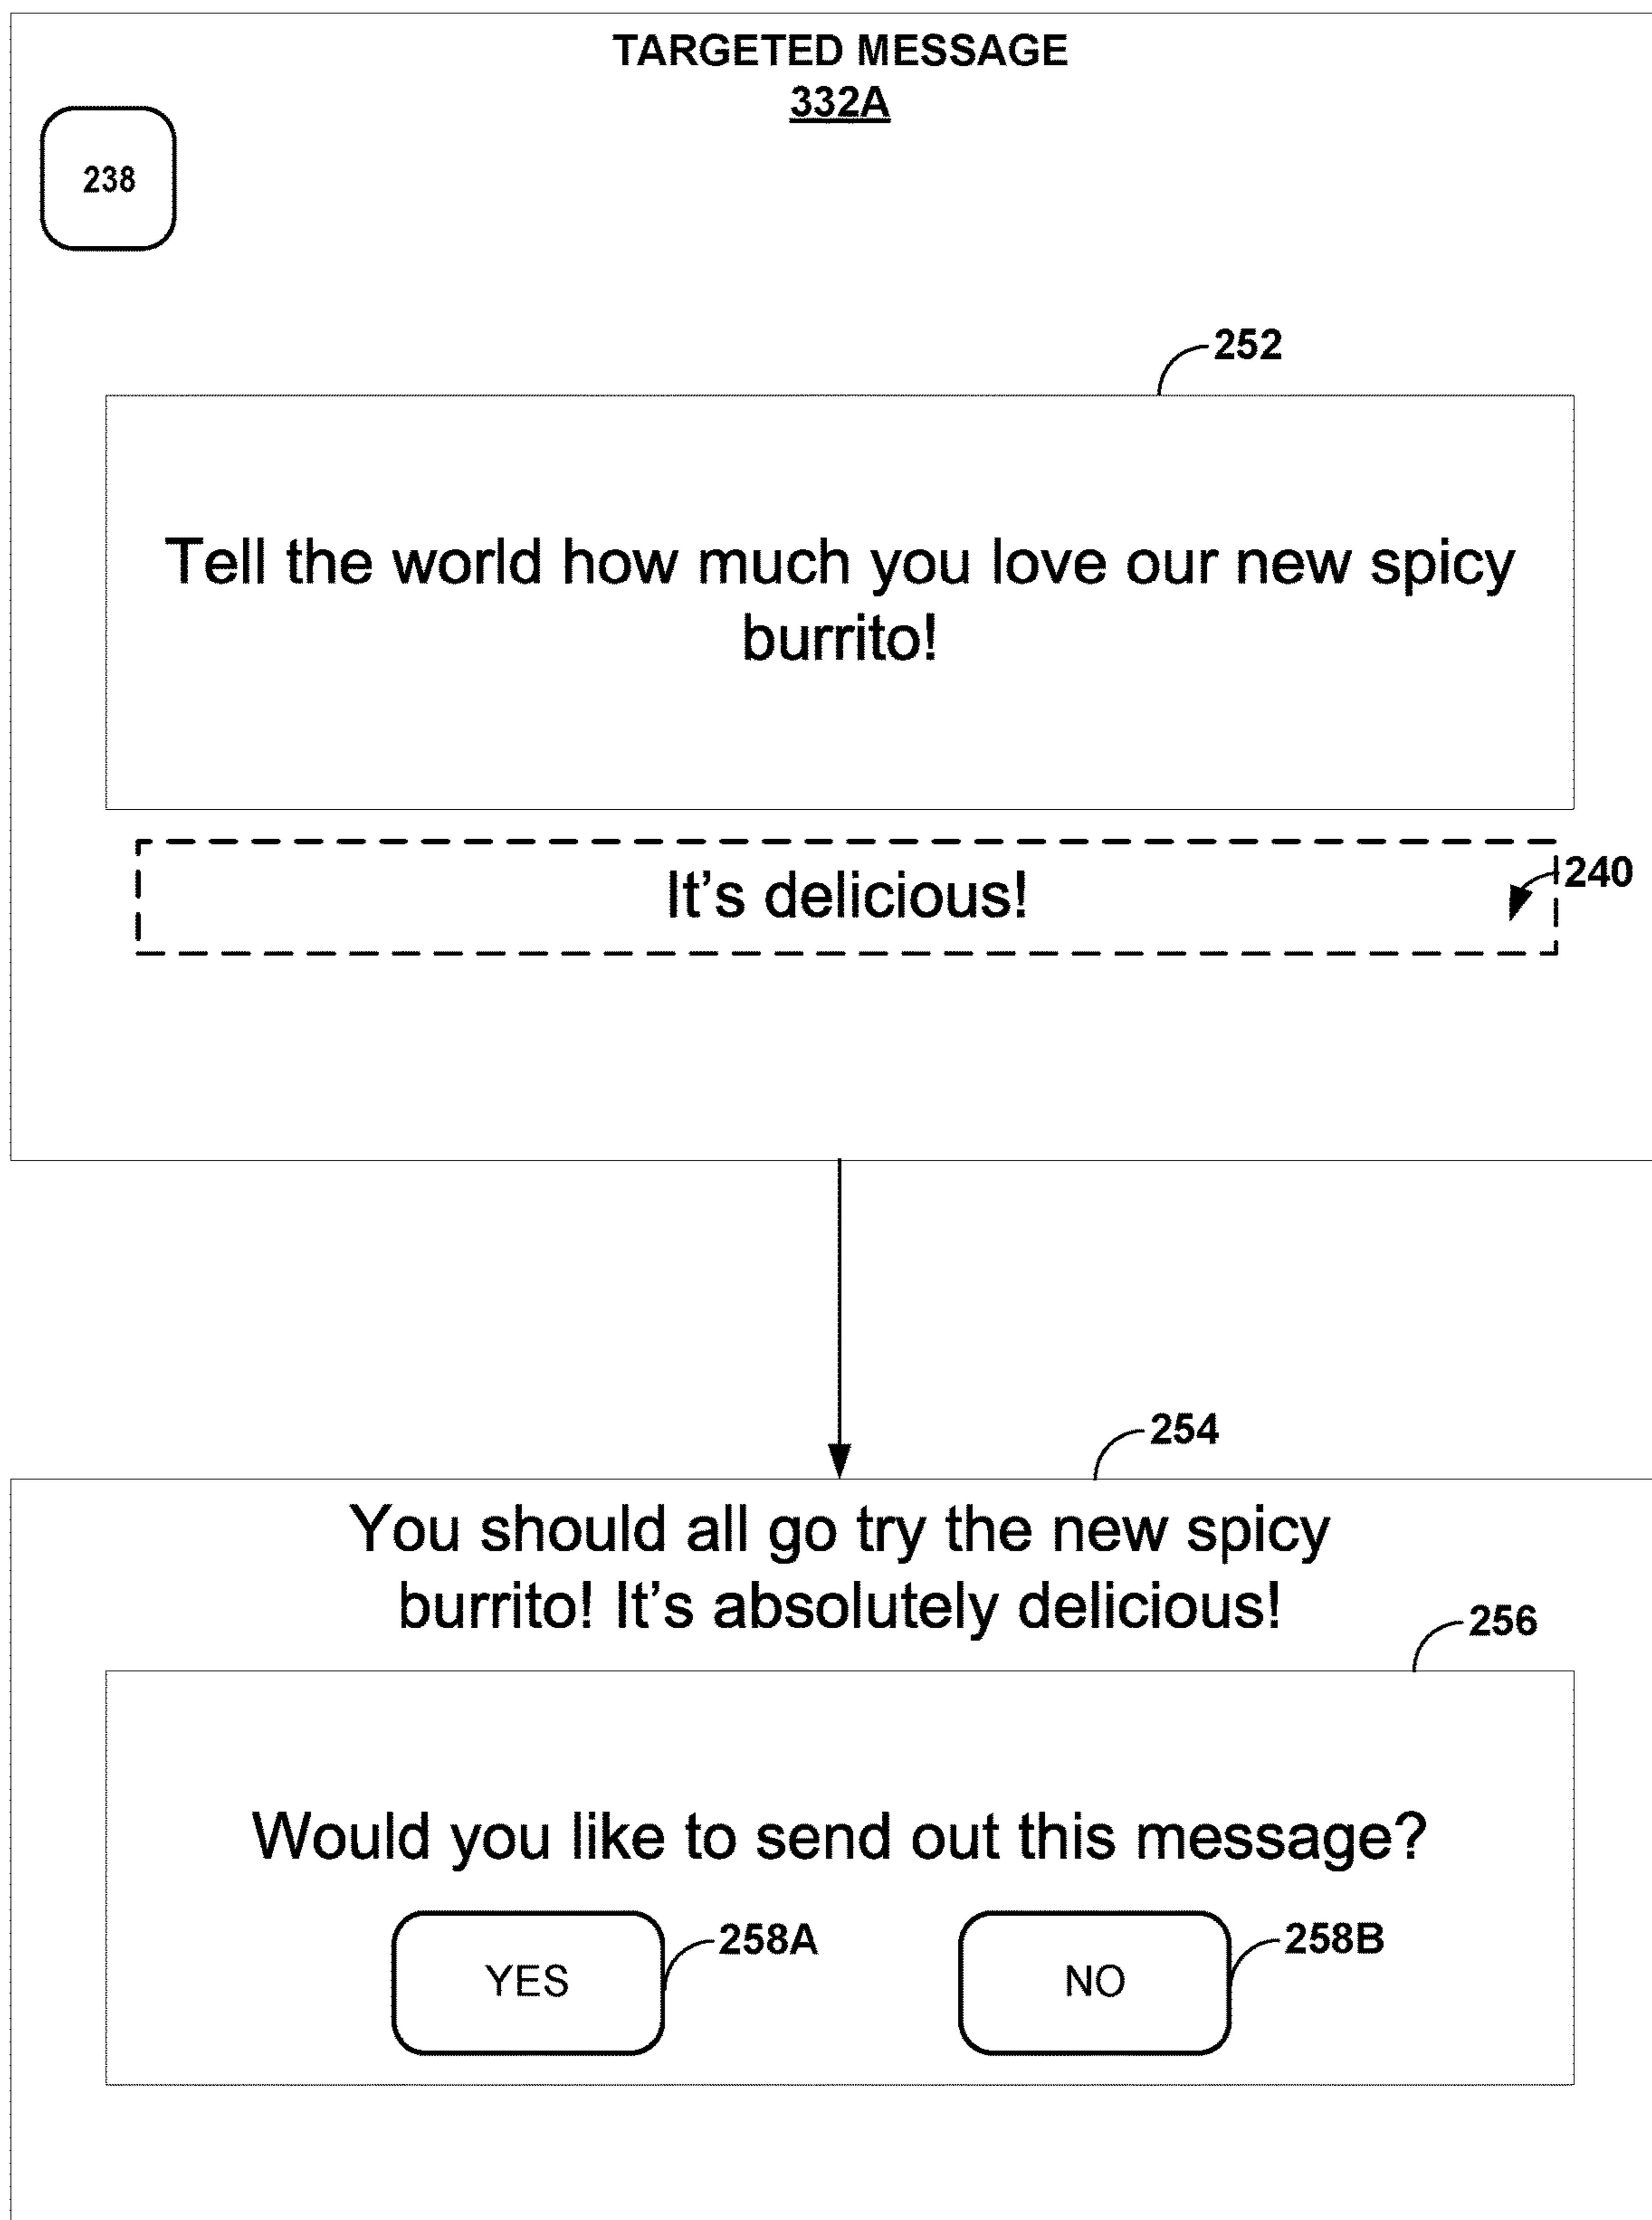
TARGETED MESSAGE
332A

238

252

Tell the world how much you love our new spicy burrito!

It’s delicious!

240

254

You should all go try the new spicy burrito! It’s absolutely delicious!

256

Would you like to send out this message?

YES

258A

NO

258B